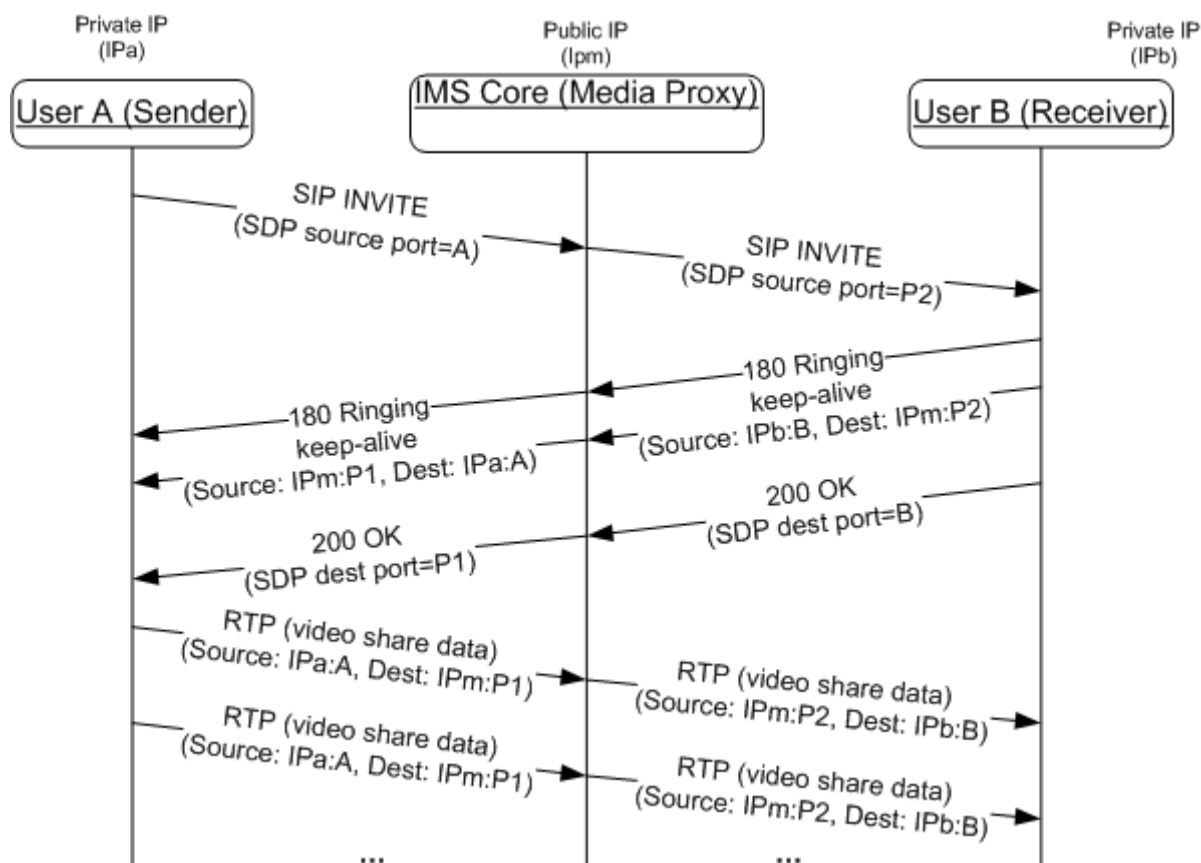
Private IP
(IPa)

Public IP
(Ipm)

Private IP
(IPb)

User A (Sender)

IMS Core (Media Proxy)

User B (Receiver)

SIP INVITE
(SDP source port=A)

SIP INVITE
(SDP source port=P2)

180 Ringing

keep-alive
(Source: IPb:B, Dest: IPm:P2)

180 Ringing

keep-alive
(Source: IPm:P1, Dest: IPa:A)

200 OK
(SDP dest port=B)

200 OK
(SDP dest port=P1)

RTP (video share data)
(Source: IPa:A, Dest: IPm:P1)

RTP (video share data)
(Source: IPm:P2, Dest: IPb:B)

RTP (video share data)
(Source: IPa:A, Dest: IPm:P1)

RTP (video share data)
(Source: IPm:P2, Dest: IPb:B)

...

...